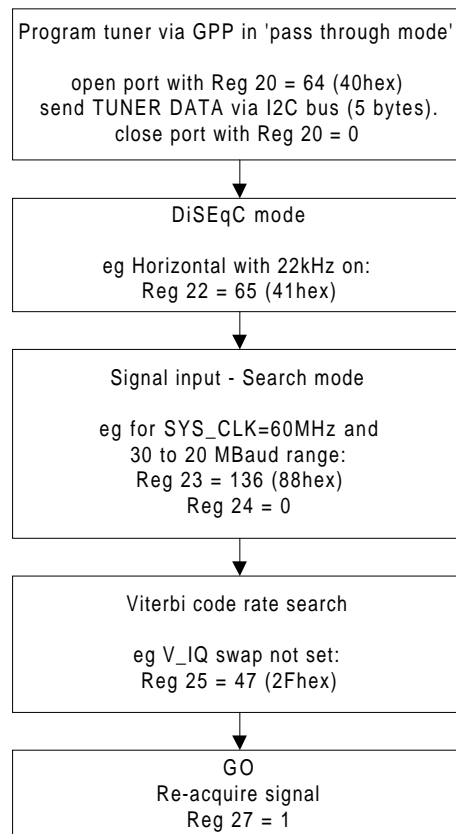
Program tuner via GPP in 'pass through mode'

open port with Reg 20 = 64 (40hex)
send TUNER DATA via I2C bus (5 bytes).
close port with Reg 20 = 0

DiSEqC mode

eg Horizontal with 22kHz on:
Reg 22 = 65 (41hex)

Signal input - Search mode

eg for SYS_CLK=60MHz and
30 to 20 MBaud range:
Reg 23 = 136 (88hex)
Reg 24 = 0

Viterbi code rate search

eg V_IQ swap not set:
Reg 25 = 47 (2Fhex)

GO
Re-acquire signal
Reg 27 = 1